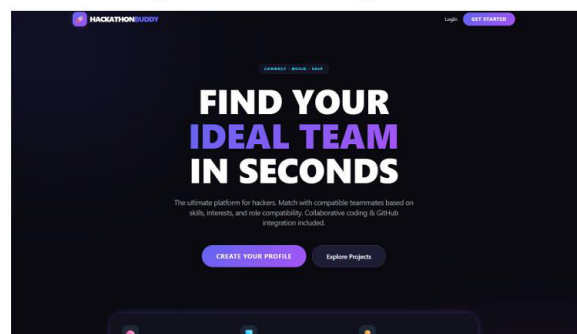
HACKATHONBUDDY

Login GET STARTED

CONNECT · BUILD · SHIP

FIND YOUR IDEAL TEAM IN SECONDS

The ultimate platform for hackers. Match with compatible teammates based on skills, interests, and role compatibility. Collaborative coding & GitHub integration included.

CREATE YOUR PROFILE Explore Projects